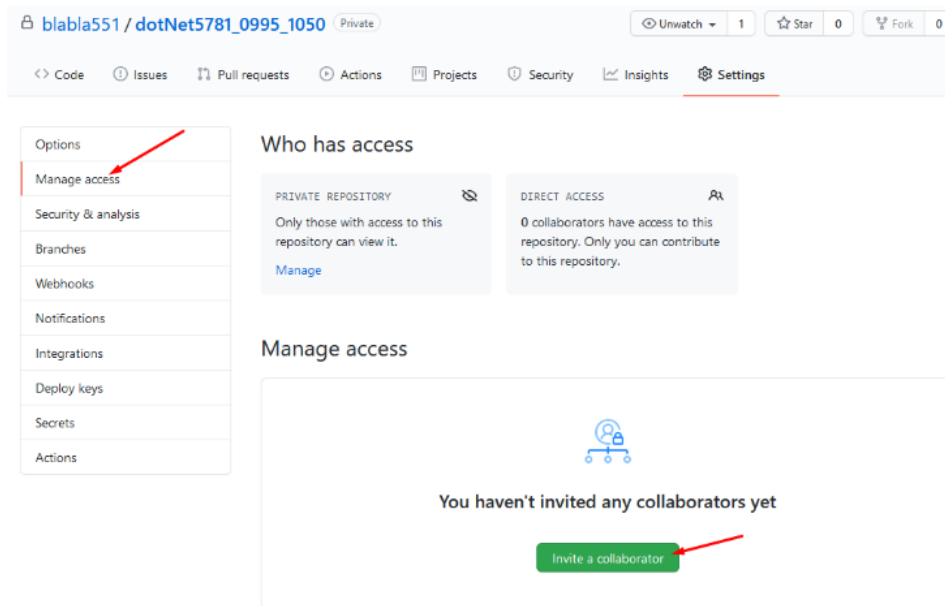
blabla551 / dotNet5781_0995_1050 Private

Unwatch 1 Star 0 Fork 0

Code Issues Pull requests Actions Projects Security Insights Settings

Options
Manage access
Security & analysis
Branches
Webhooks
Notifications
Integrations
Deploy keys
Secrets
Actions

Who has access

PRIVATE REPOSITORY
Only those with access to this repository can view it.
Manage

DIRECT ACCESS
0 collaborators have access to this repository. Only you can contribute to this repository.

Manage access

You haven't invited any collaborators yet

Invite a collaborator